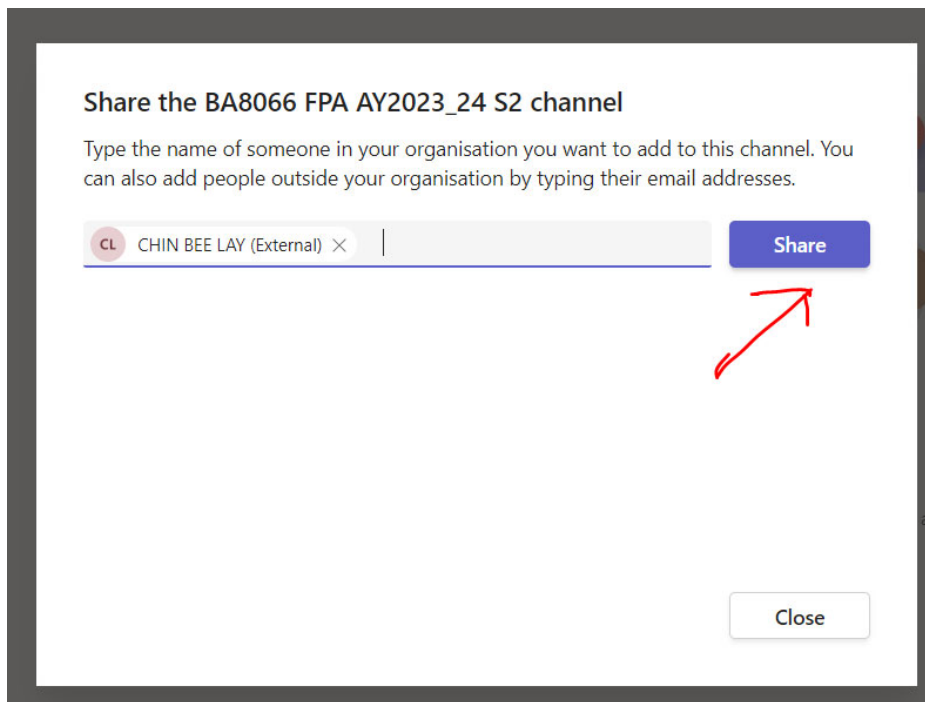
Share the BA8066 FPA AY2023_24 S2 channel

Type the name of someone in your organisation you want to add to this channel. You can also add people outside your organisation by typing their email addresses.

CL CHIN BEE LAY (External) ×

Share

Close